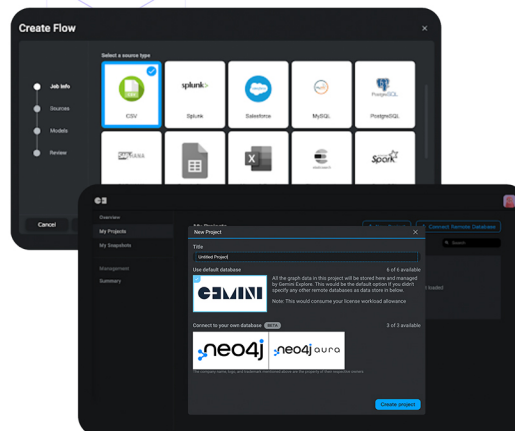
Create Flow

Select a source type

Job Info
Sources
Models
Review

CSV
splunk>
Splunk
salesforce
Salesforce
MySQL
PostgreSQL
PostgreSQL
Spark

Cancel

Overview
My Projects
My Snapshots
Management
Summary

My Projects
Connect Remote Database
Search

New Project

Title
Untitled Project

Use default database
6 of 6 available
All the graph data in this project will be stored here and managed by Gemini Explore. This will be the default option if you didn't specify any other remote databases as data store in below.

Note: This would consume your license workload allowance

GEMINI

Connect to your own database BETA
3 of 3 available

neo4j
neo4j auro

The company name, logo, and trademark mentioned above are the property of their respective owners

Create project

loaded